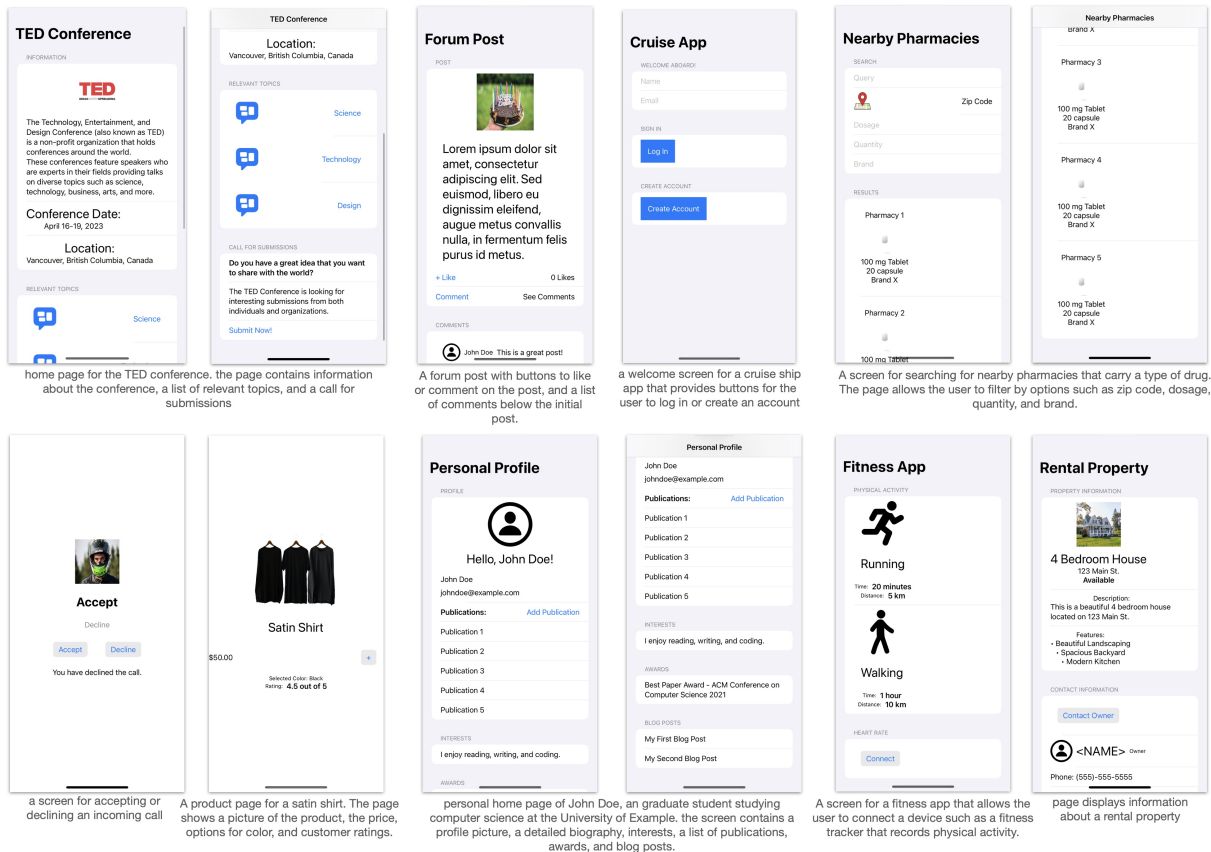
TED Conference

INFORMATION

TED

The Technology, Entertainment, and Design Conference (also known as TED) is a non-profit organization that holds conferences around the world. These conferences feature speakers who are experts in their fields providing talks on diverse topics such as science, technology, business, arts, and more.

Conference Date:
April 16-19, 2023

Location:
Vancouver, British Columbia, Canada

RELEVANT TOPICS

Science

TED Conference

Location:
Vancouver, British Columbia, Canada

RELEVANT TOPICS

Science

Technology

Design

CALL FOR SUBMISSIONS

Do you have a great idea that you want to share with the world?

The TED Conference is looking for interesting submissions from both individuals and organizations.

Submit Now!

home page for the TED conference. the page contains information about the conference, a list of relevant topics, and a call for submissions

Forum Post

POST

Lorem ipsum dolor sit amet, consectetur adipiscing elit. Sed euismod, libero eu dignissim eleifend, augue metus convallis nulla, in fermentum felis purus id metus.

+ Like 0 Likes

Comment See Comments

COMMENTS

John Doe This is a great post!

A forum post with buttons to like or comment on the post, and a list of comments below the initial post.

Cruise App

WELCOME ABOARD!

Name

Email

SIGN IN

Log In

CREATE ACCOUNT

Create Account

a welcome screen for a cruise ship app that provides buttons for the user to log in or create an account

Nearby Pharmacies

SEARCH

Query

Zip Code

Dosage

Quantity

Brand

RESULTS

Pharmacy 1

100 mg Tablet
20 capsule
Brand X

Pharmacy 2

100 mg Tablet

Nearby Pharmacies

Brand X

Pharmacy 3

100 mg Tablet
20 capsule
Brand X

Pharmacy 4

100 mg Tablet
20 capsule
Brand X

Pharmacy 5

100 mg Tablet
20 capsule
Brand X

A screen for searching for nearby pharmacies that carry a type of drug. The page allows the user to filter by options such as zip code, dosage, quantity, and brand.

Accept

Decline

Accept Decline

You have declined the call.

a screen for accepting or declining an incoming call

Satin Shirt

$50.00 +

Selected Color: Black
Rating: 4.5 out of 5

A product page for a satin shirt. The page shows a picture of the product, the price, options for color, and customer ratings.

Personal Profile

PROFILE

Hello, John Doe!

John Doe
johndoe@example.com

Publications: Add Publication

Publication 1
Publication 2
Publication 3
Publication 4
Publication 5

INTERESTS

I enjoy reading, writing, and coding.

AWARDS

Personal Profile

John Doe
johndoe@example.com

Publications: Add Publication

Publication 1
Publication 2
Publication 3
Publication 4
Publication 5

INTERESTS

I enjoy reading, writing, and coding.

AWARDS

Best Paper Award - ACM Conference on Computer Science 2021

BLOG POSTS

My First Blog Post

My Second Blog Post

personal home page of John Doe, an graduate student studying computer science at the University of Example. the screen contains a profile picture, a detailed biography, interests, a list of publications, awards, and blog posts.

Fitness App

PHYSICAL ACTIVITY

Running

Time: 20 minutes
Distance: 5 km

Walking

Time: 1 hour
Distance: 10 km

HEART RATE

Connect

A screen for a fitness app that allows the user to connect a device such as a fitness tracker that records physical activity.

Rental Property

PROPERTY INFORMATION

4 Bedroom House
123 Main St.
Available

Description:
This is a beautiful 4 bedroom house located on 123 Main St.

Features:
• Beautiful Landscaping
• Spacious Backyard
• Modern Kitchen

CONTACT INFORMATION

Contact Owner

<NAME> Owner

Phone: (555)-555-5555

page displays information about a rental property